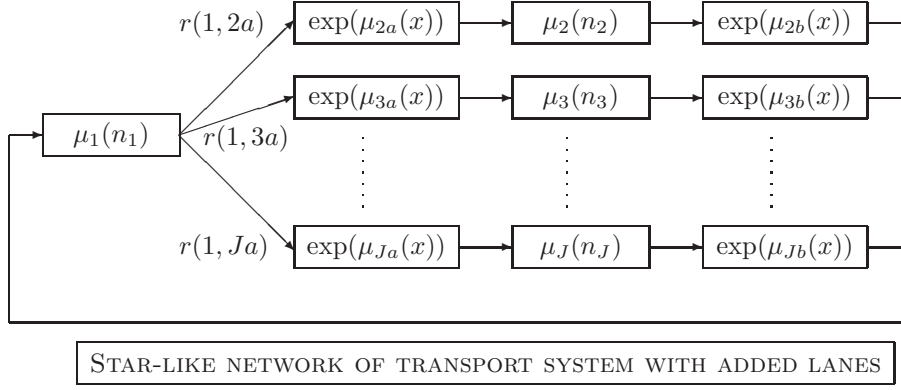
$r(1,2a)$ $\exp(\mu_{2a}(x))$ $\mu_2(n_2)$ $\exp(\mu_{2b}(x))$

$\exp(\mu_{3a}(x))$ $\mu_3(n_3)$ $\exp(\mu_{3b}(x))$

$\mu_1(n_1)$ $r(1,3a)$

$\vdots$ $\vdots$ $\vdots$

$r(1,Ja)$ $\exp(\mu_{Ja}(x))$ $\mu_J(n_J)$ $\exp(\mu_{Jb}(x))$

Star-like network of transport system with added lanes